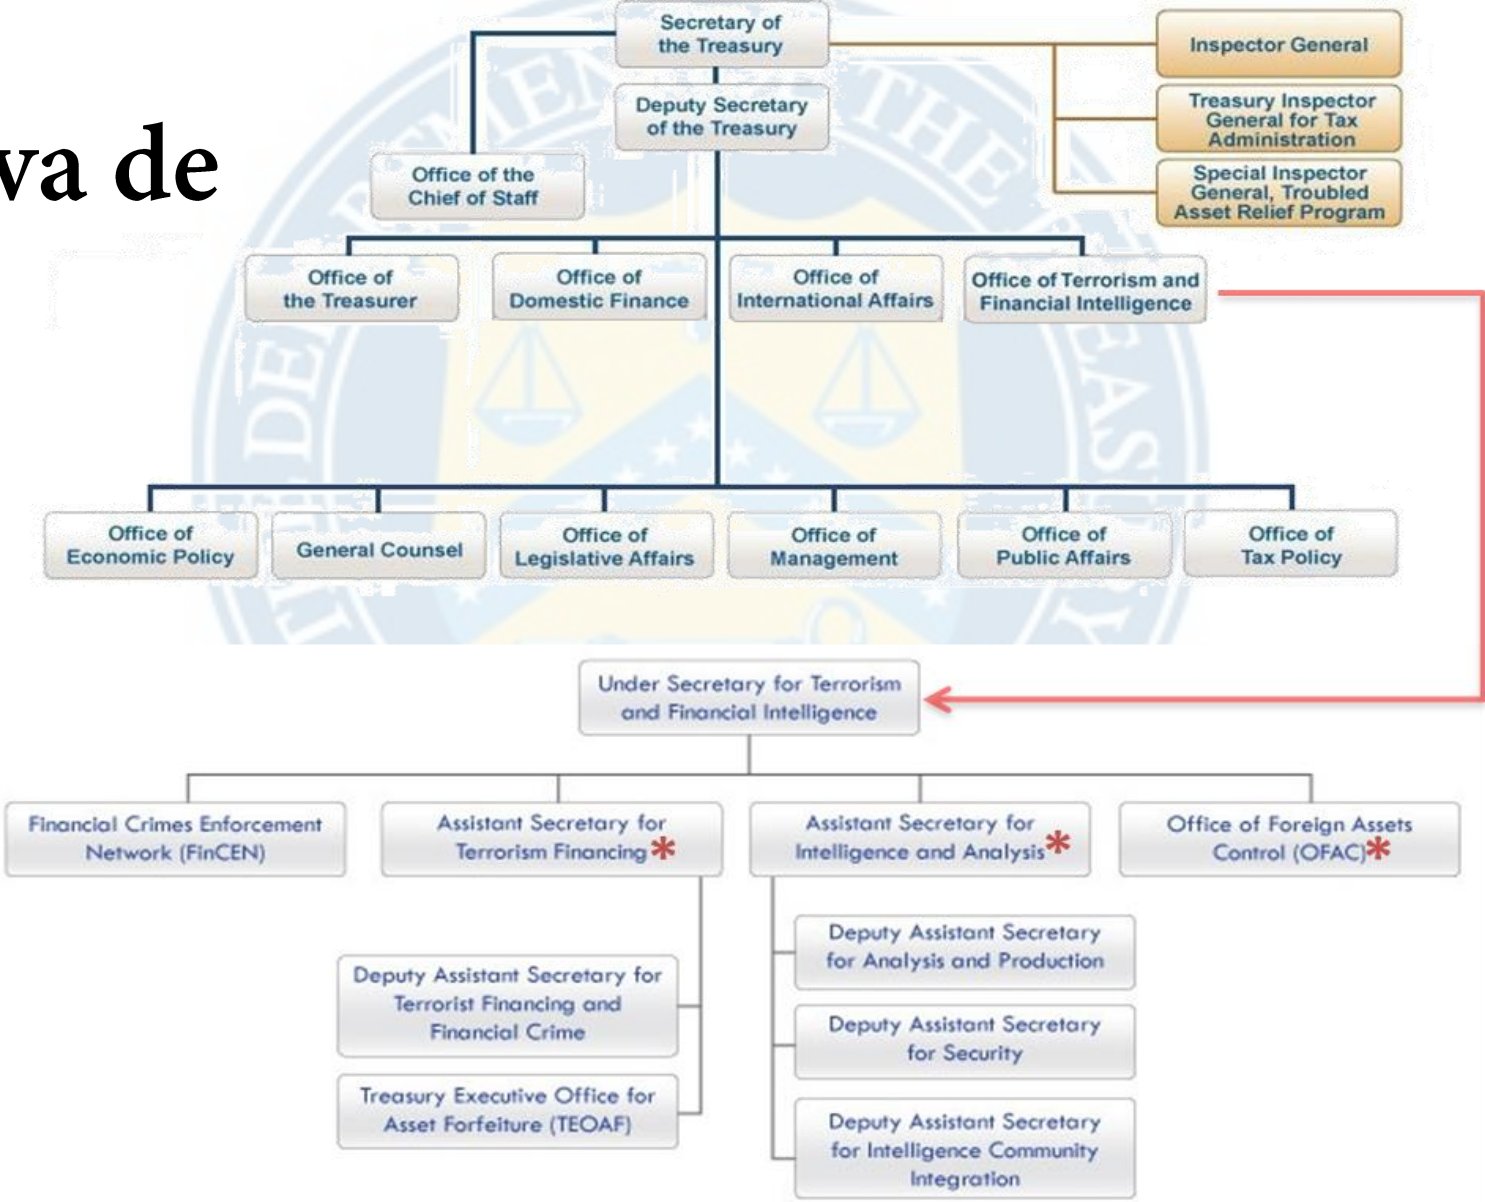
va de

Secretary of the Treasury

Inspector General

Treasury Inspector General for Tax Administration

Special Inspector General, Troubled Asset Relief Program

Deputy Secretary of the Treasury

Office of the Chief of Staff

Office of the Treasurer

Office of Domestic Finance

Office of International Affairs

Office of Terrorism and Financial Intelligence

Office of Economic Policy

General Counsel

Office of Legislative Affairs

Office of Management

Office of Public Affairs

Office of Tax Policy

Under Secretary for Terrorism and Financial Intelligence

Financial Crimes Enforcement Network (FinCEN)

Assistant Secretary for Terrorism Financing*

Assistant Secretary for Intelligence and Analysis*

Office of Foreign Assets Control (OFAC)*

Deputy Assistant Secretary for Terrorist Financing and Financial Crime

Treasury Executive Office for Asset Forfeiture (TEOAF)

Deputy Assistant Secretary for Analysis and Production

Deputy Assistant Secretary for Security

Deputy Assistant Secretary for Intelligence Community Integration